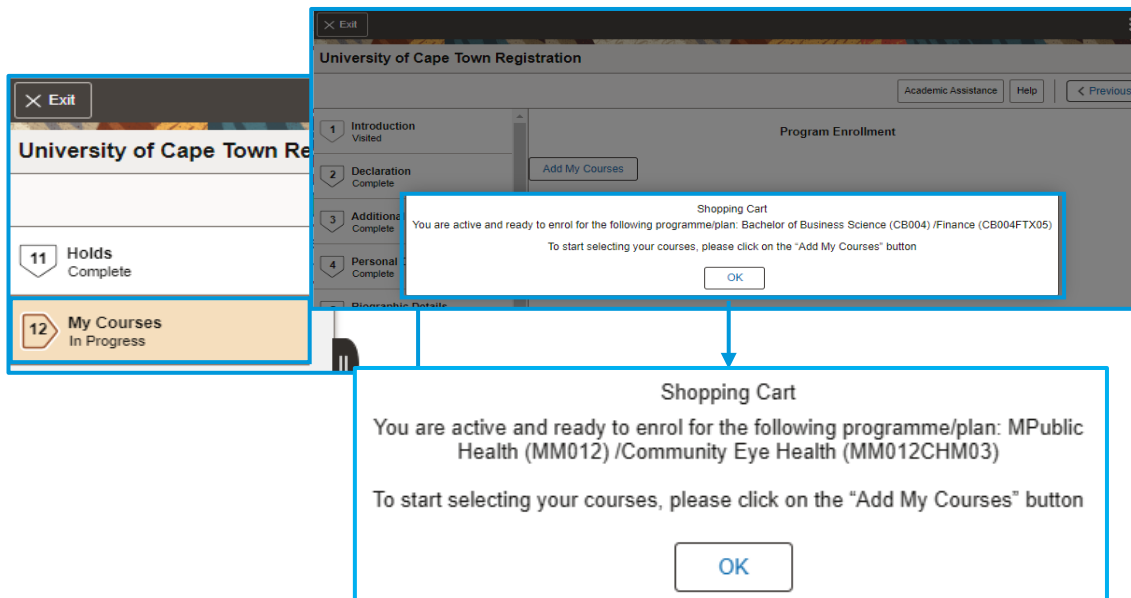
Exit

University of Cape Town Re

11 Holds
Complete

12 My Courses
In Progress

Exit

University of Cape Town Registration

Academic Assistance | Help | Previous

1 Introduction
Visited

2 Declaration
Complete

3 Additiona
Complete

4 Personal
Complete

Biographic Details

Program Enrollment

Add My Courses

Shopping Cart
You are active and ready to enrol for the following programme/plan: Bachelor of Business Science (CB004) /Finance (CB004FTX05)
To start selecting your courses, please click on the "Add My Courses" button
OK

Shopping Cart
You are active and ready to enrol for the following programme/plan: MPublic Health (MM012) /Community Eye Health (MM012CHM03)

To start selecting your courses, please click on the "Add My Courses" button

OK